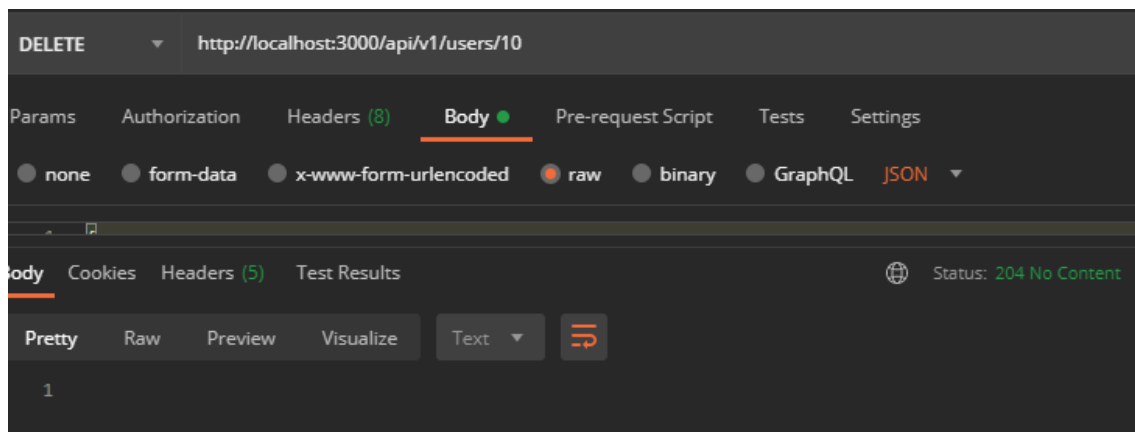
DELETE http://localhost:3000/api/v1/users/10

Params Authorization Headers (8) Body Pre-request Script Tests Settings

none form-data x-www-form-urlencoded raw binary GraphQL JSON

Body Cookies Headers (5) Test Results Status: 204 No Content

Pretty Raw Preview Visualize Text

1